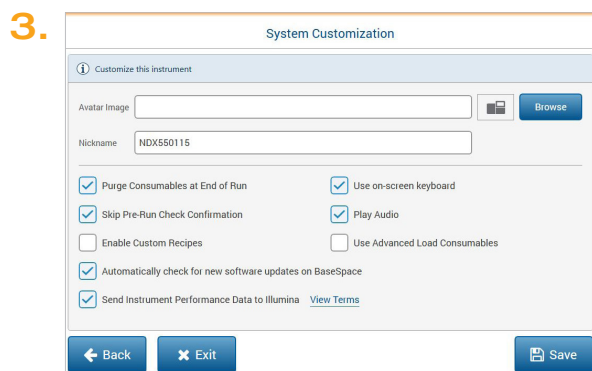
3.

System Customization

Customize this instrument

Avatar Image

Browse

Nickname NDX550115

Purge Consumables at End of Run

Use on-screen keyboard

Skip Pre-Run Check Confirmation

Play Audio

Enable Custom Recipes

Use Advanced Load Consumables

Automatically check for new software updates on BaseSpace

Send Instrument Performance Data to Illumina View Terms

Back

Exit

Save